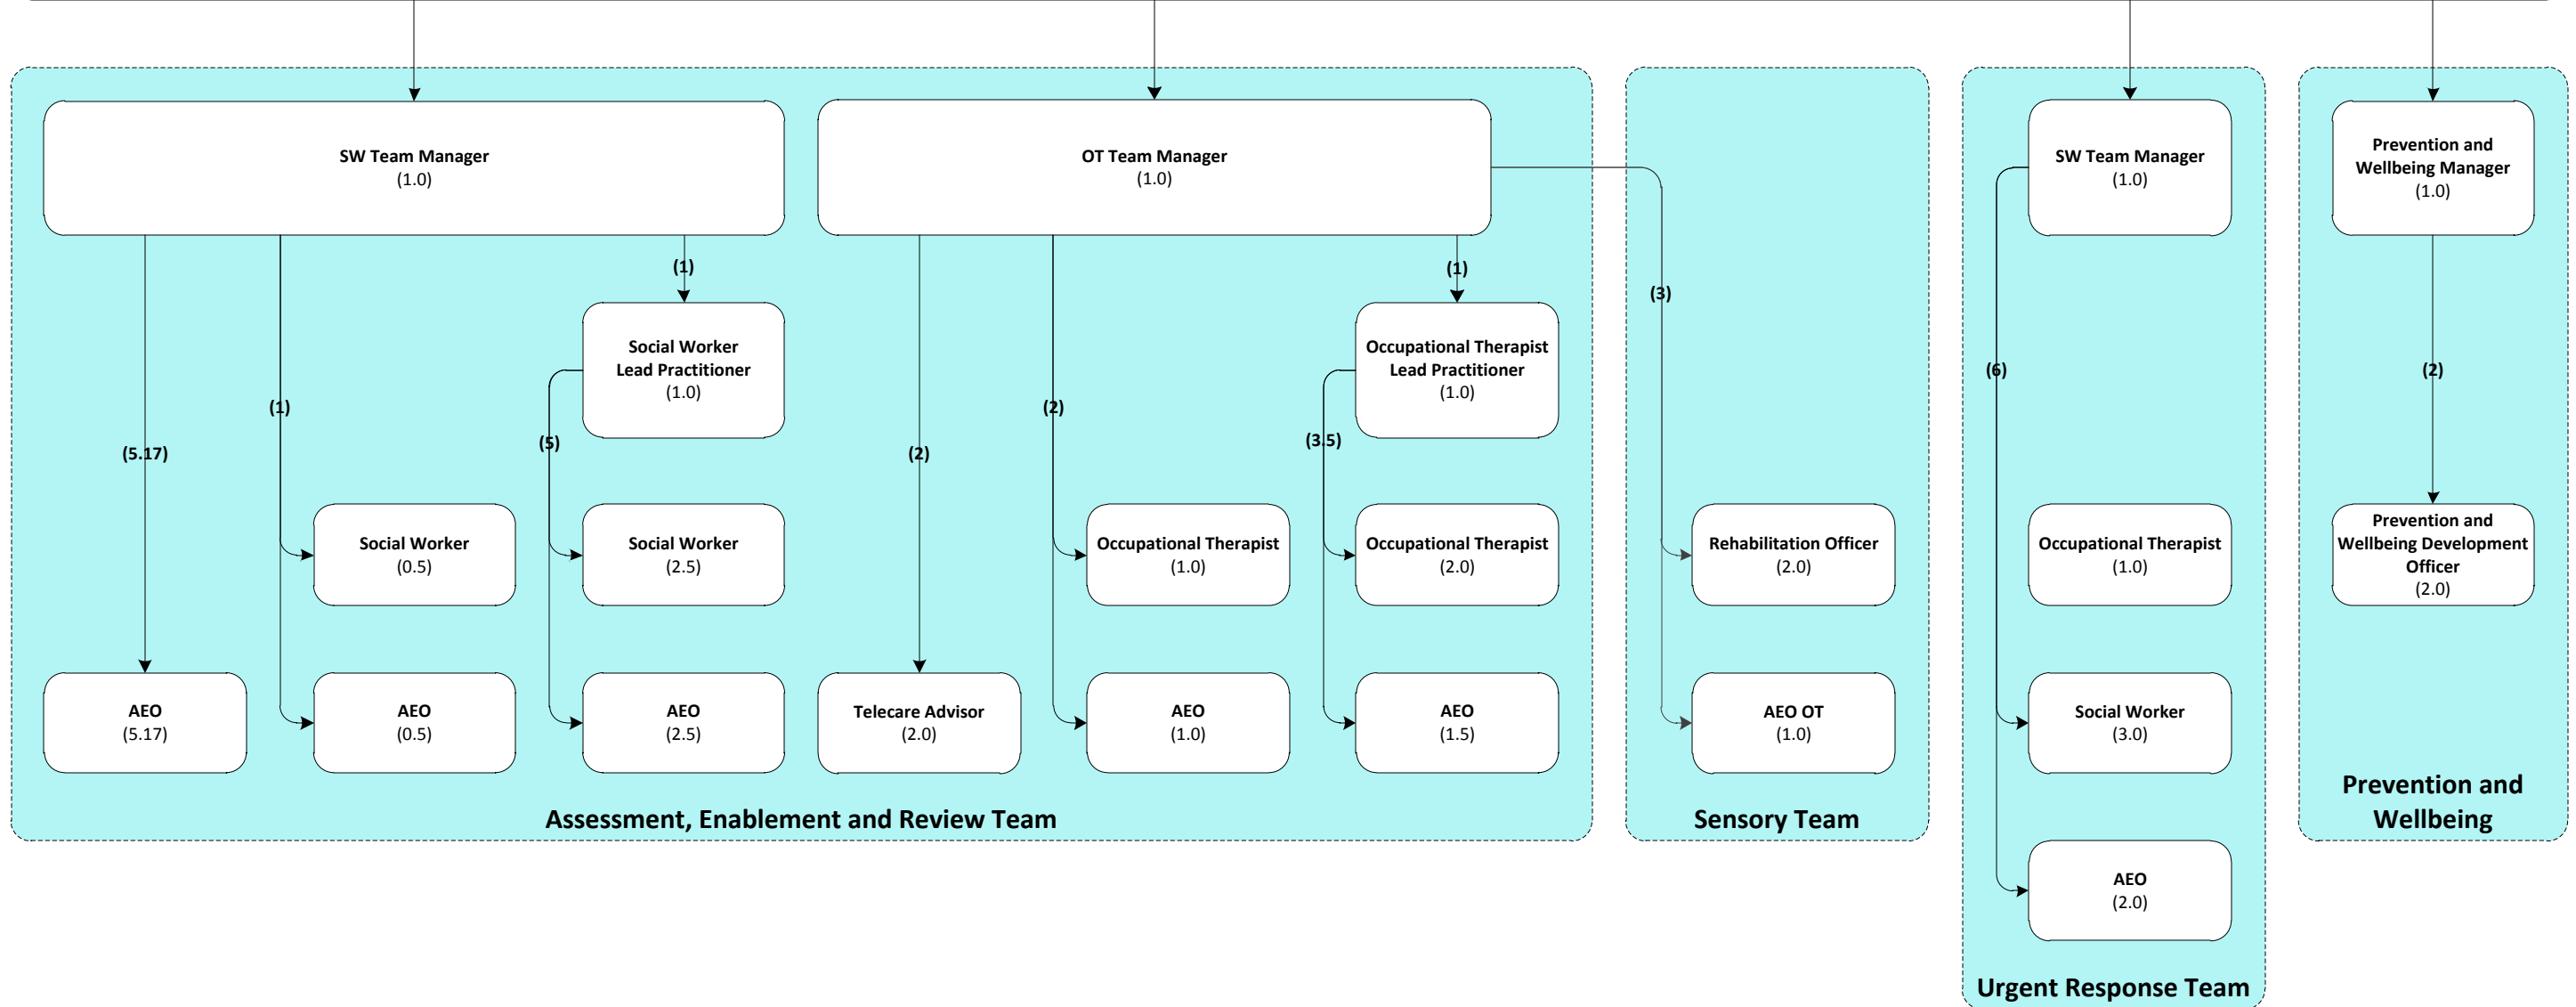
SW Team Manager
(1.0)

OT Team Manager
(1.0)

SW Team Manager
(1.0)

Prevention and Wellbeing Manager
(1.0)

(1)

(1)

(3)

Social Worker Lead Practitioner
(1.0)

Occupational Therapist Lead Practitioner
(1.0)

(6)

(2)

(1)

(2)

(5.17)

(5)

(2)

(3.5)

Social Worker
(0.5)

Social Worker
(2.5)

Occupational Therapist
(1.0)

Occupational Therapist
(2.0)

Rehabilitation Officer
(2.0)

Occupational Therapist
(1.0)

Prevention and Wellbeing Development Officer
(2.0)

AEO
(5.17)

AEO
(0.5)

AEO
(2.5)

Telecare Advisor
(2.0)

AEO
(1.0)

AEO
(1.5)

AEO OT
(1.0)

Social Worker
(3.0)

Prevention and Wellbeing

Assessment, Enablement and Review Team

Sensory Team

AEO
(2.0)

Urgent Response Team